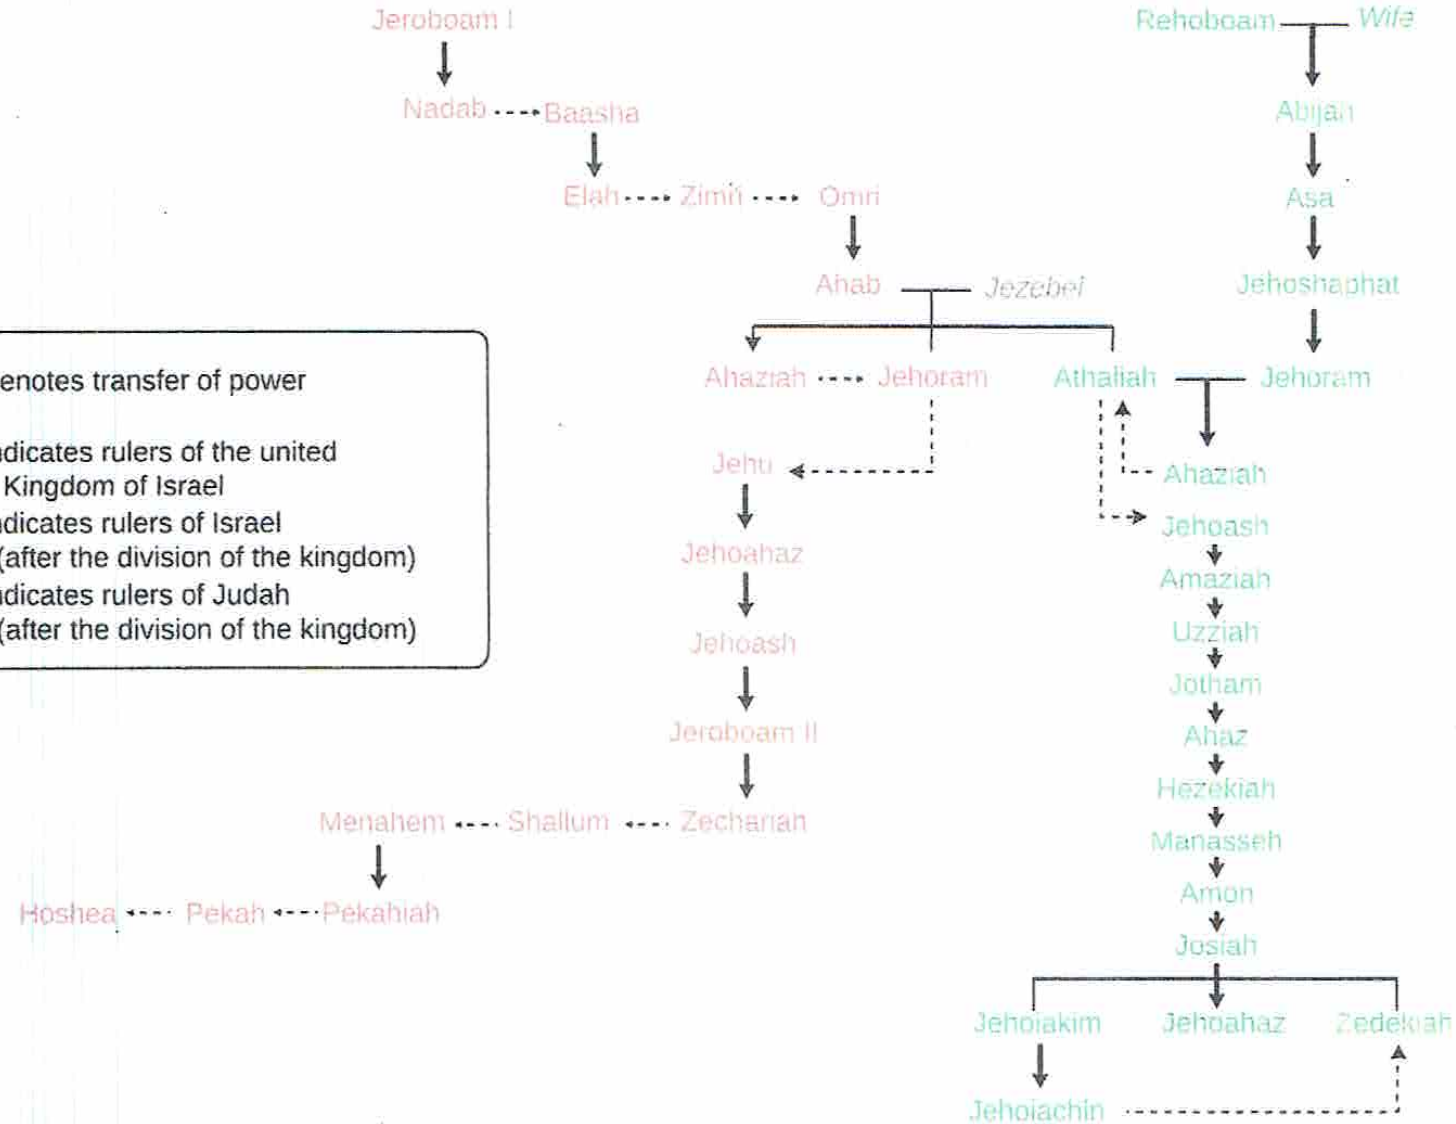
Jeroboam I

Nadab Baasha

Elah Zimri Omri

Ahab Jezebel

Ahaziah Jehoram Athaliah Jehoram

Jehu

Jehoahaz

Jehoash

Jeroboam II

Menahem Shallum Zechariah

Hoshea Pekah Pekahiah

Rehoboam Wife

Abijah

Asa

Jehoshaphat

Jehoram

Ahaziah

Jehoash

Amaziah

Uzziah

Jotham

Ahaz

Hezekiah

Manasseh

Amon

Josiah

Jehoiakim Jehoahaz Zedekiah

Jehoiachin

enotes transfer of power

dicates rulers of the united Kingdom of Israel

dicates rulers of Israel (after the division of the kingdom)

dicates rulers of Judah (after the division of the kingdom)